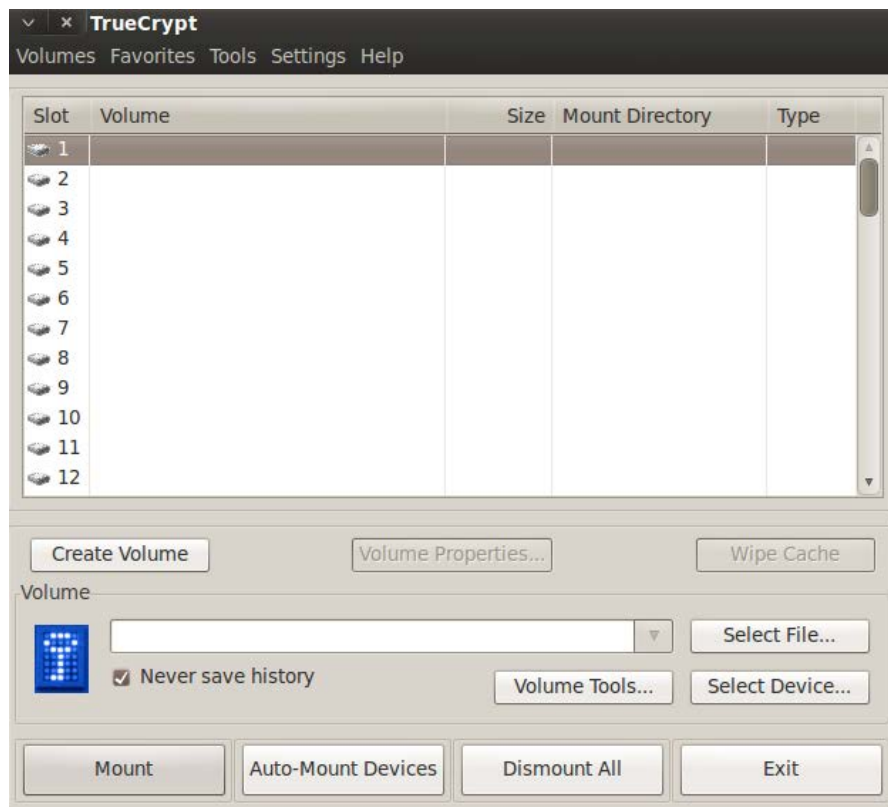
TrueCrypt

Volumes Favorites Tools Settings Help

| Slot | Volume | Size | Mount Directory | Type |
|---|---|---|---|---|
| 1 | | | | |
| 2 | | | | |
| 3 | | | | |
| 4 | | | | |
| 5 | | | | |
| 6 | | | | |
| 7 | | | | |
| 8 | | | | |
| 9 | | | | |
| 10 | | | | |
| 11 | | | | |
| 12 | | | | |

Create Volume
Volume Properties...
Wipe Cache

Volume

Select File...
Never save history
Volume Tools...
Select Device...

Mount
Auto-Mount Devices
Dismount All
Exit